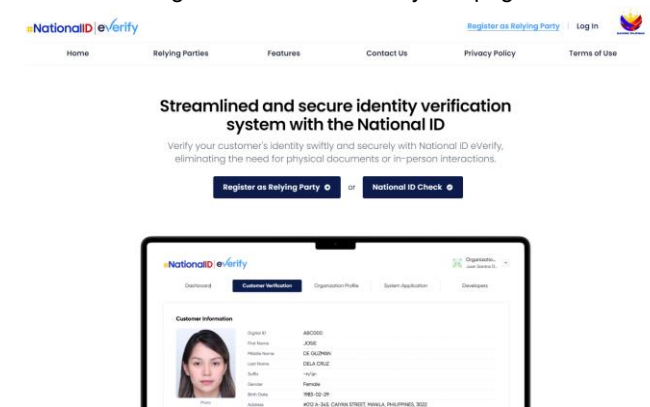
NationalID | eVerify

Register as Relying Party | Log In

Home Relying Parties Features Contact Us Privacy Policy Terms of Use

Streamlined and secure identity verification system with the National ID

Verify your customer's identity swiftly and securely with National ID eVerify, eliminating the need for physical documents or in-person interactions.

Register as Relying Party or National ID Check

NationalID | eVerify

Organizatio...

Dashboard Customer Verification Organization Profile System Application Developers

Customer Information

| | |
|---|---|
| Digital ID | ABC000 |
| First Name | JOSIE |
| Middle Name | DE GUZMAN |
| Last Name | DELA CRUZ |
| Suffix | -n/a- |
| Gender | Female |
| Birth Date | 1985-02-29 |
| Address | #012 A-345, CAPAN STREET, MANILA, PHILIPPINES, 3022 |

Photo